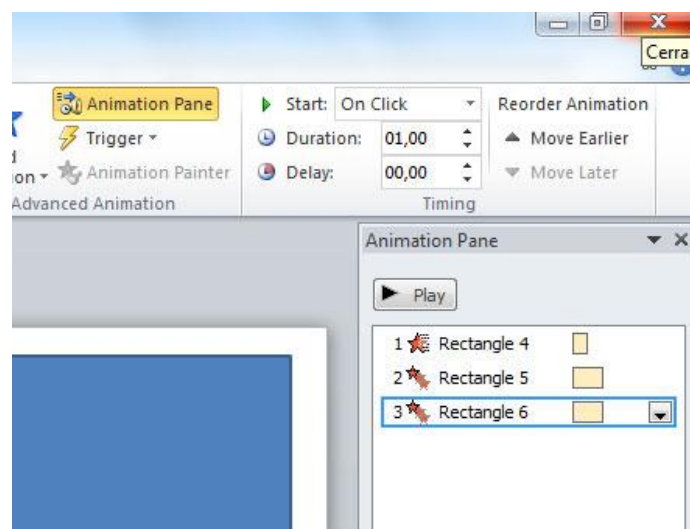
Cerra

Animation Pane
Trigger
d
ion
Animation Painter
Advanced Animation

Start: On Click
Duration: 01,00
Delay: 00,00
Timing

Reorder Animation
Move Earlier
Move Later

Animation Pane

Play

1 Rectangle 4
2 Rectangle 5
3 Rectangle 6